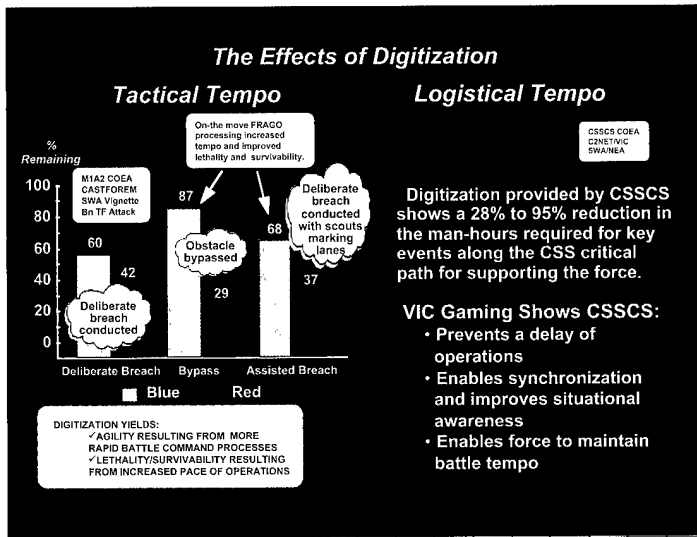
The Effects of Digitization

Tactical Tempo

On-the move FRAGO processing increased tempo and improved lethality and survivability.

%
Remaining

M1A2 COEA
CASTFOREM
SWA Vignette
Bn TF Attack

100
80
60
40
20
0

60
42
Deliberate breach conducted

87
Obstacle bypassed
29

68
Deliberate breach conducted with scouts marking lanes
37

Deliberate Breach   Bypass   Assisted Breach

Blue   Red

DIGITIZATION YIELDS:
✓AGILITY RESULTING FROM MORE RAPID BATTLE COMMAND PROCESSES
✓LETHALITY/SURVIVABILITY RESULTING FROM INCREASED PACE OF OPERATIONS

Logistical Tempo

CSSCS COEA
C2NET/VIC
SWA/NEA

Digitization provided by CSSCS shows a 28% to 95% reduction in the man-hours required for key events along the CSS critical path for supporting the force.

VIC Gaming Shows CSSCS:
• Prevents a delay of operations
• Enables synchronization and improves situational awareness
• Enables force to maintain battle tempo